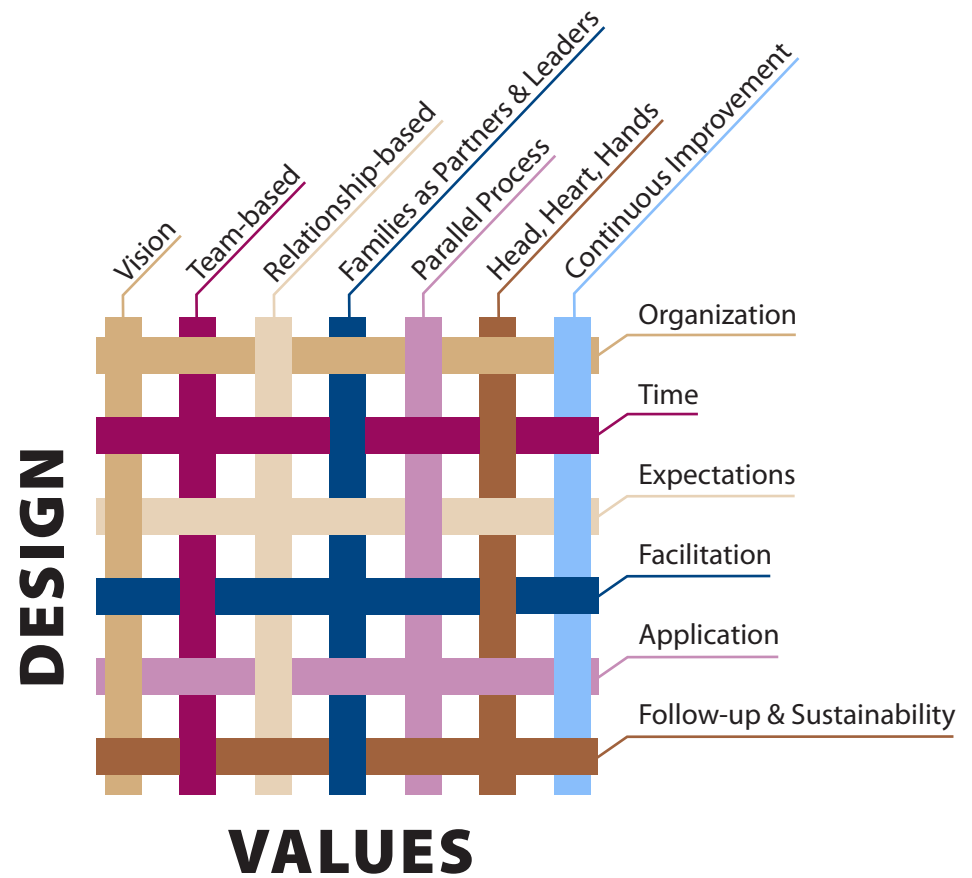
Vision
Team-based
Relationship-based
Families as Partners & Leaders
Parallel Process
Head, Heart, Hands
Continuous Improvement

Organization
Time
Expectations
Facilitation
Application
Follow-up & Sustainability

DESIGN

VALUES